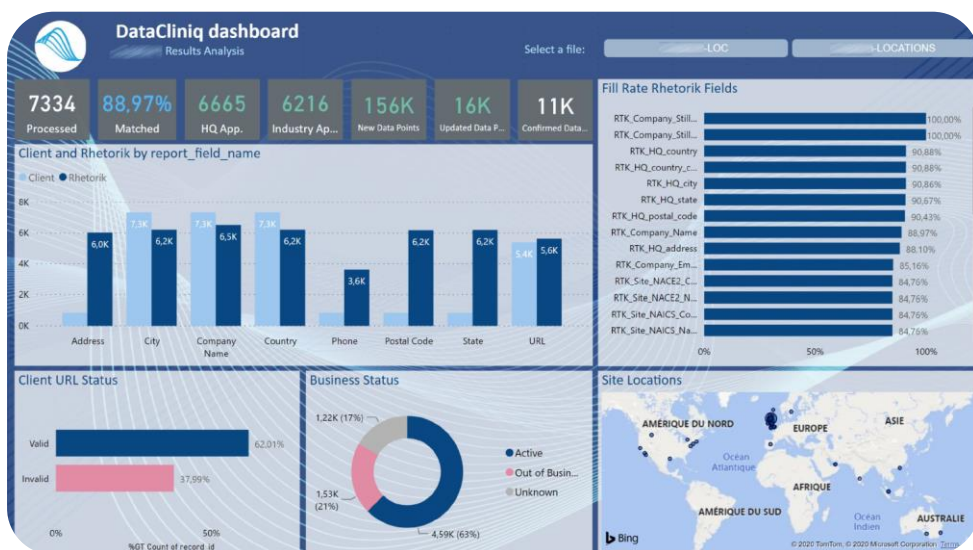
DataCliniq dashboard
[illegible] Results Analysis

Select a file: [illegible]-LOC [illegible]-LOCATIONS

7334
Processed

88,97%
Matched

6665
HQ App.

6216
Industry Ap...

156K
New Data Points

16K
Updated Data P...

11K
Confirmed Data...

Client and Rhetorik by report_field_name

Client Rhetorik

8K
6K
4K
2K
0K

7,1K 6,0K 7,3K 6,2K 7,1K 6,5K 7,3K 6,2K 3,6K 6,2K 6,2K 5,4K 5,6K

Address City Company Name Country Phone Postal Code State URL

Fill Rate Rhetorik Fields

| | |
|---|---|
| RTK_Company_Still... | 100,00% |
| RTK_Company_Still... | 100,00% |
| RTK_HQ_country | 90,88% |
| RTK_HQ_country_c... | 90,88% |
| RTK_HQ_city | 90,86% |
| RTK_HQ_state | 90,67% |
| RTK_HQ_postal_code | 90,43% |
| RTK_Company_Name | 88,97% |
| RTK_HQ_address | 88,10% |
| RTK_Company_Em... | 85,16% |
| RTK_Site_NACE2_C... | 84,76% |
| RTK_Site_NACE2_N... | 84,76% |
| RTK_Site_NAICS_Co... | 84,76% |
| RTK_Site_NAICS_Na... | 84,76% |

0% 50% 100%

Client URL Status

Valid 62,01%
Invalid 37,99%

0% 50%
%GT Count of record_id

Business Status

1,22K (17%)
1,53K (21%)
4,59K (63%)

Active
Out of Busin...
Unknown

Site Locations

AMÉRIQUE DU NORD
EUROPE
ASIE
Océan Atlantique
AFRIQUE
AMÉRIQUE DU SUD
Océan Indien
AUSTRALIE

Bing
© 2020 TomTom, © 2020 Microsoft Corporation Terms